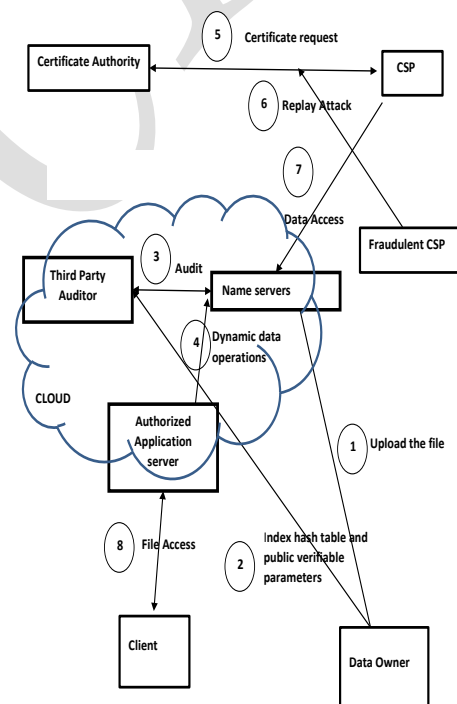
5 Certificate request

Certificate Authority

CSP

6 Replay Attack

7 Data Access

Fraudulent CSP

3 Audit

Third Party Auditor

Name servers

4 Dynamic data operations

CLOUD

Authorized Application server

1 Upload the file

8 File Access

2 Index hash table and public verifiable parameters

Client

Data Owner